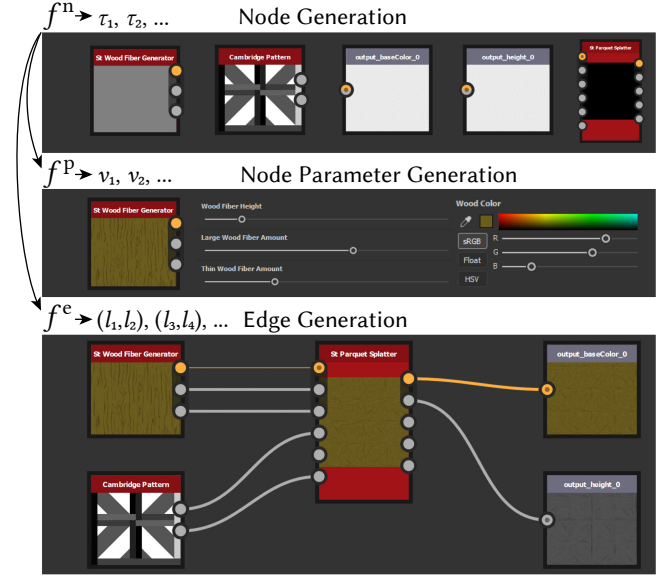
$f^{\mathrm{n}} \rightarrow \tau_1, \tau_2, \ldots$ Node Generation

St Wood Fiber Generator

Cambridge Pattern

output_baseColor_0

output_height_0

St Parquet Splatter

$f^{\mathrm{p}} \rightarrow \nu_1, \nu_2, \ldots$ Node Parameter Generation

St Wood Fiber Generator

Wood Fiber Height

Large Wood Fiber Amount

Thin Wood Fiber Amount

Wood Color

sRGB

Float

HSV

R

G

B

$f^{\mathrm{e}} \rightarrow (l_1, l_2), (l_3, l_4), \ldots$ Edge Generation

St Wood Fiber Generator

St Parquet Splatter

output_baseColor_0

Cambridge Pattern

output_height_0